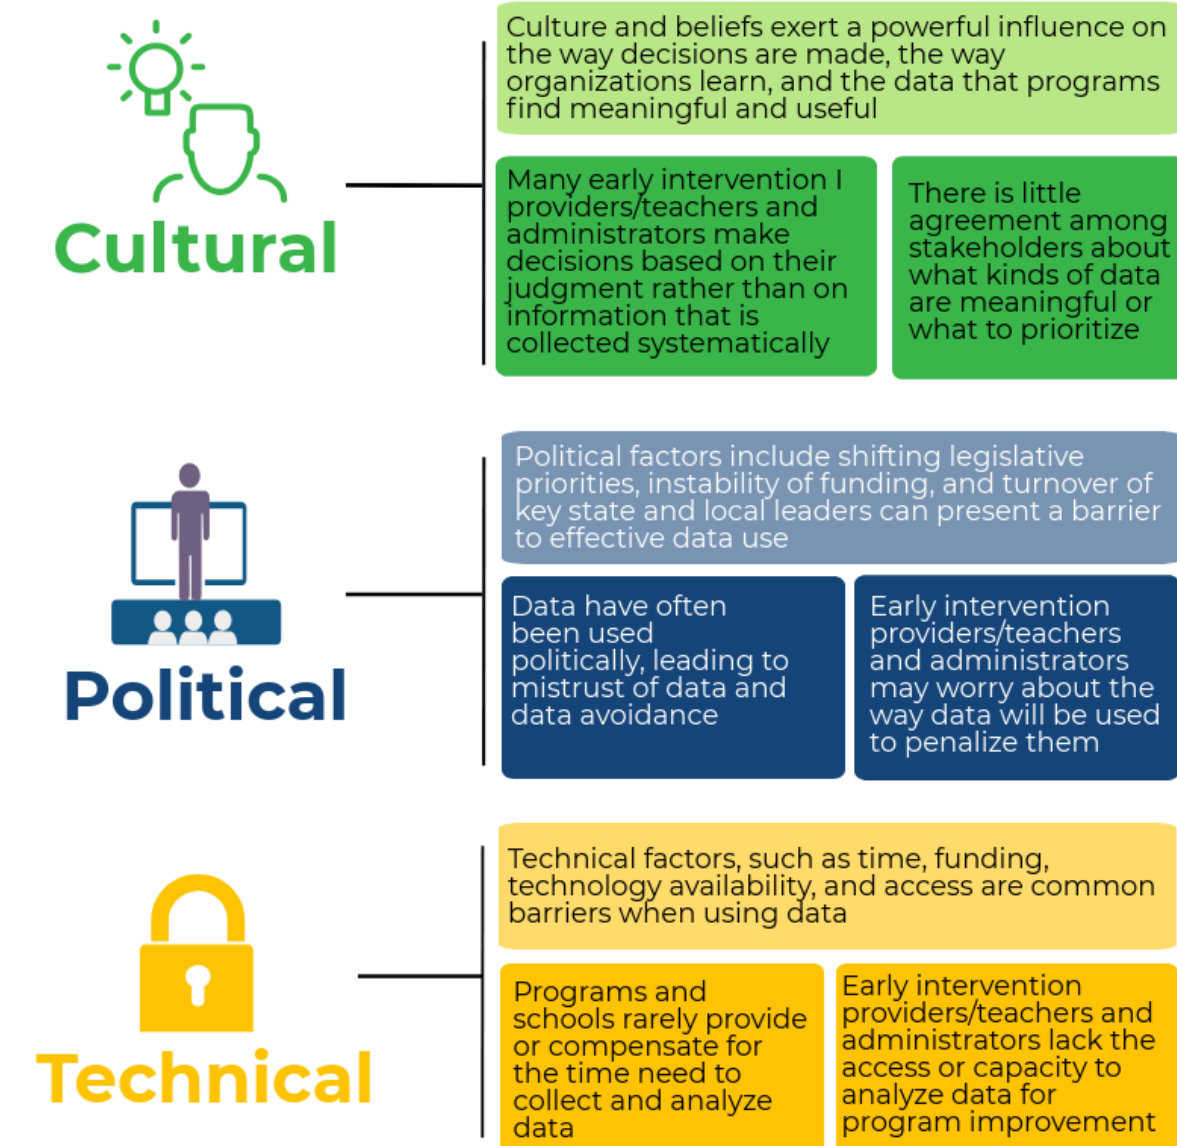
Cultural

Culture and beliefs exert a powerful influence on the way decisions are made, the way organizations learn, and the data that programs find meaningful and useful

Many early intervention I providers/teachers and administrators make decisions based on their judgment rather than on information that is collected systematically

There is little agreement among stakeholders about what kinds of data are meaningful or what to prioritize

Political

Political factors include shifting legislative priorities, instability of funding, and turnover of key state and local leaders can present a barrier to effective data use

Data have often been used politically, leading to mistrust of data and data avoidance

Early intervention providers/teachers and administrators may worry about the way data will be used to penalize them

Technical

Technical factors, such as time, funding, technology availability, and access are common barriers when using data

Programs and schools rarely provide or compensate for the time need to collect and analyze data

Early intervention providers/teachers and administrators lack the access or capacity to analyze data for program improvement